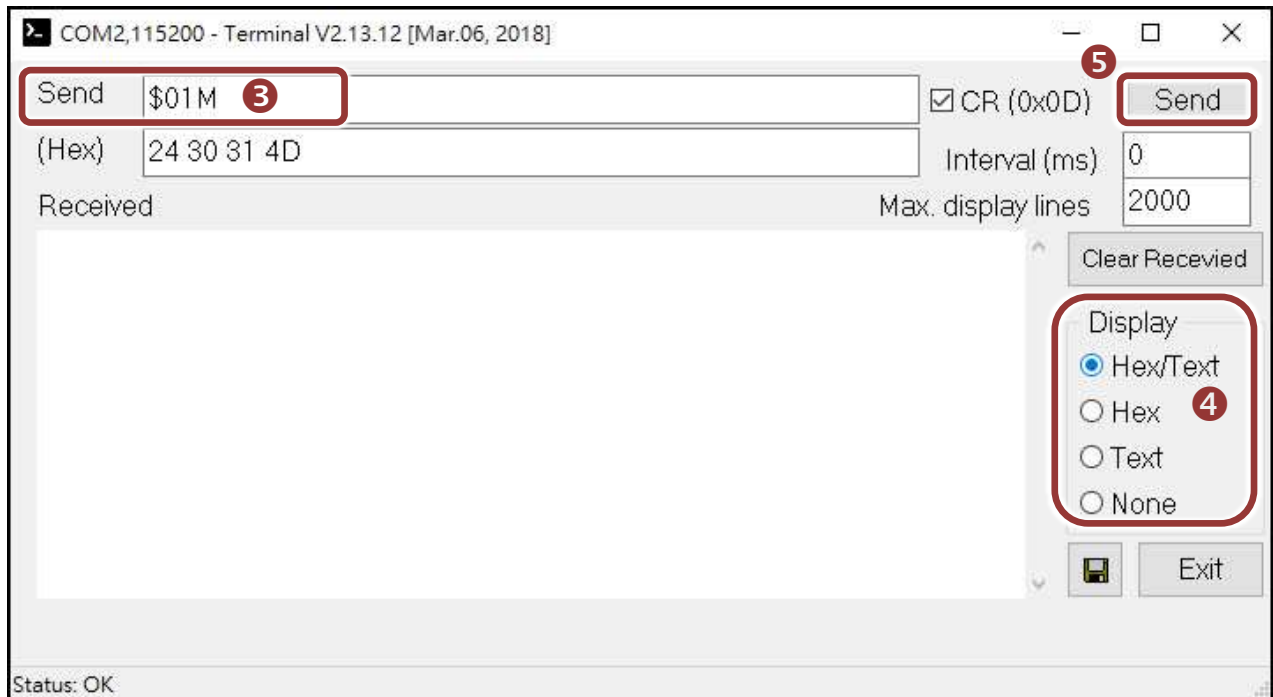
COM2,115200 - Terminal V2.13.12 [Mar.06, 2018]

Send $01M 3

☑ CR (0x0D)

5 Send

(Hex) 24 30 31 4D

Interval (ms) 0

Received

Max. display lines 2000

Clear Recevied

Display
Hex/Text
Hex 4
Text
None

Exit

Status: OK